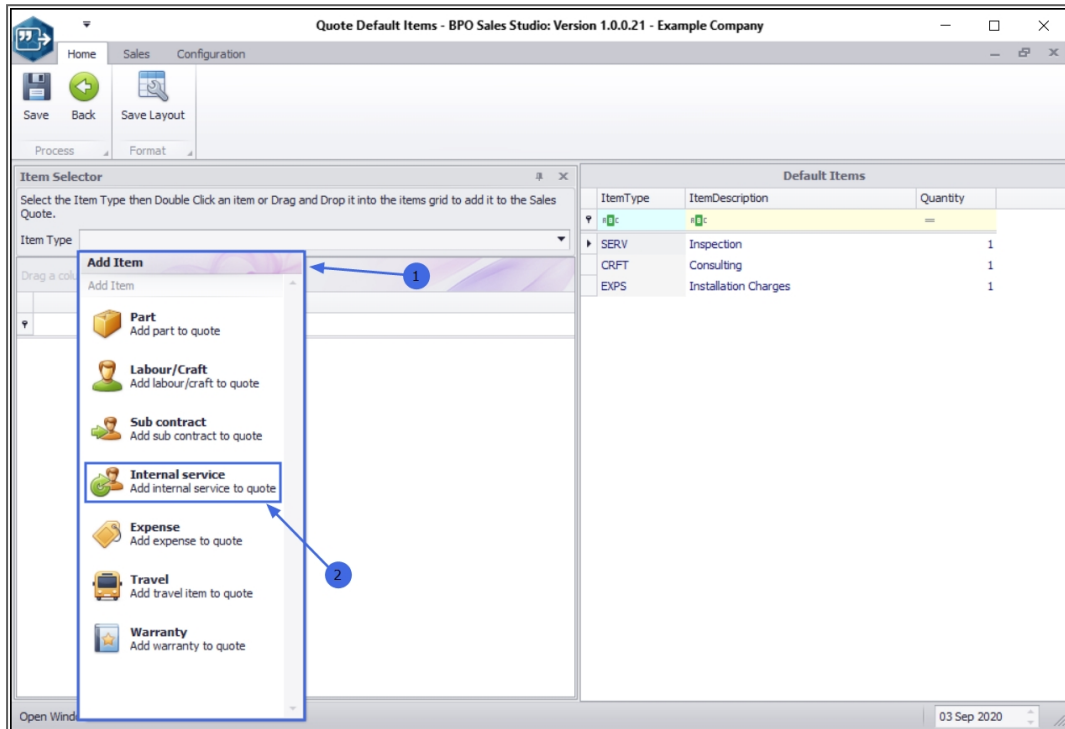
Quote Default Items - BPO Sales Studio: Version 1.0.0.21 - Example Company

Home Sales Configuration

Save Back Save Layout

Process Format

Item Selector

Select the Item Type then Double Click an item or Drag and Drop it into the items grid to add it to the Sales Quote.

Item Type

Drag a colu

Add Item

Add Item

Part
Add part to quote

Labour/Craft
Add labour/craft to quote

Sub contract
Add sub contract to quote

Internal service
Add internal service to quote

Expense
Add expense to quote

Travel
Add travel item to quote

Warranty
Add warranty to quote

1

2

Default Items

| ItemType | ItemDescription | Quantity |
|---|---|---|
| SERV | Inspection | 1 |
| CRFT | Consulting | 1 |
| EXPS | Installation Charges | 1 |

Open Wind

03 Sep 2020